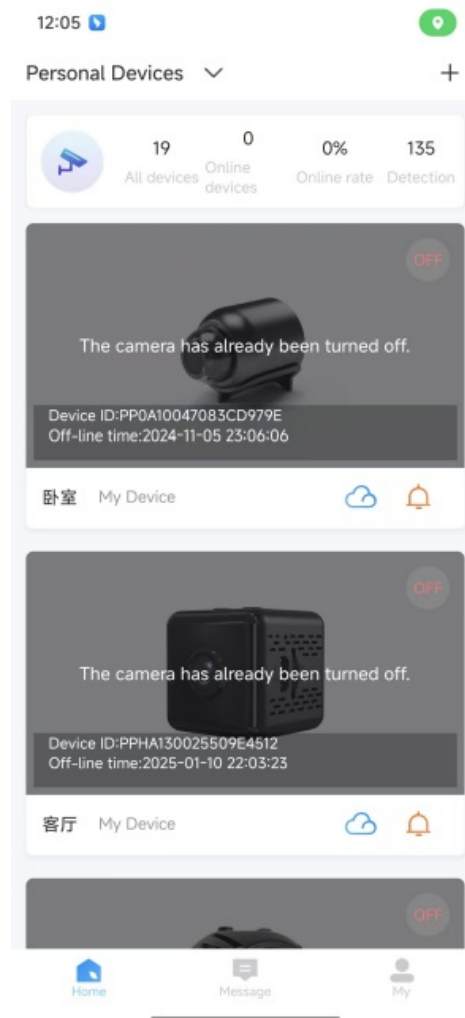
12:05

Personal Devices ∨ +

19 All devices
0 Online devices
0% Online rate
135 Detection

OFF

The camera has already been turned off.

Device ID:PP0A10047083CD979E
Off-line time:2024-11-05 23:06:06

卧室 My Device

OFF

The camera has already been turned off.

Device ID:PPHA130025509E4512
Off-line time:2025-01-10 22:03:23

客厅 My Device

OFF

Home Message My